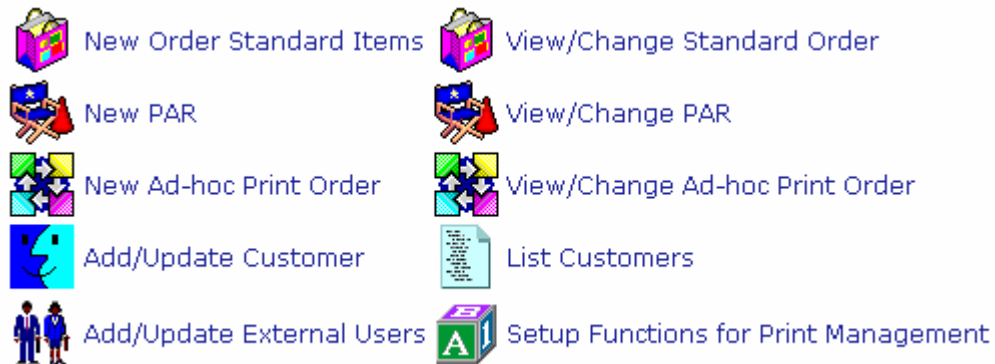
New Order Standard Items
View/Change Standard Order
New PAR
View/Change PAR
New Ad-hoc Print Order
View/Change Ad-hoc Print Order
Add/Update Customer
List Customers
Add/Update External Users
Setup Functions for Print Management